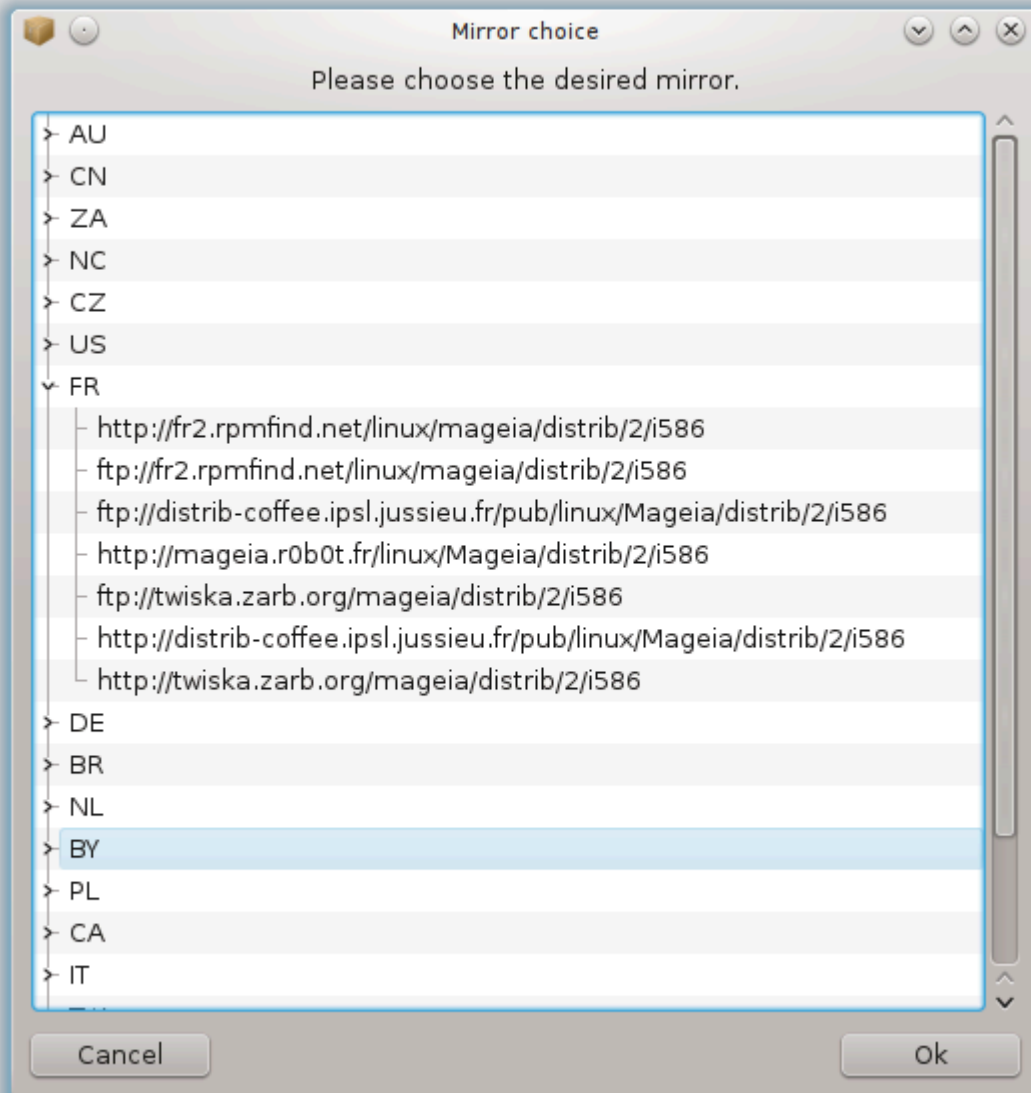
Mirror choice

Please choose the desired mirror.

AU
CN
ZA
NC
CZ
US
FR
http://fr2.rpmfind.net/linux/mageia/distrib/2/i586
ftp://fr2.rpmfind.net/linux/mageia/distrib/2/i586
ftp://distrib-coffee.ipsl.jussieu.fr/pub/linux/Mageia/distrib/2/i586
http://mageia.r0b0t.fr/linux/Mageia/distrib/2/i586
ftp://twiska.zarb.org/mageia/distrib/2/i586
http://distrib-coffee.ipsl.jussieu.fr/pub/linux/Mageia/distrib/2/i586
http://twiska.zarb.org/mageia/distrib/2/i586
DE
BR
NL
BY
PL
CA
IT
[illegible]

Cancel
Ok